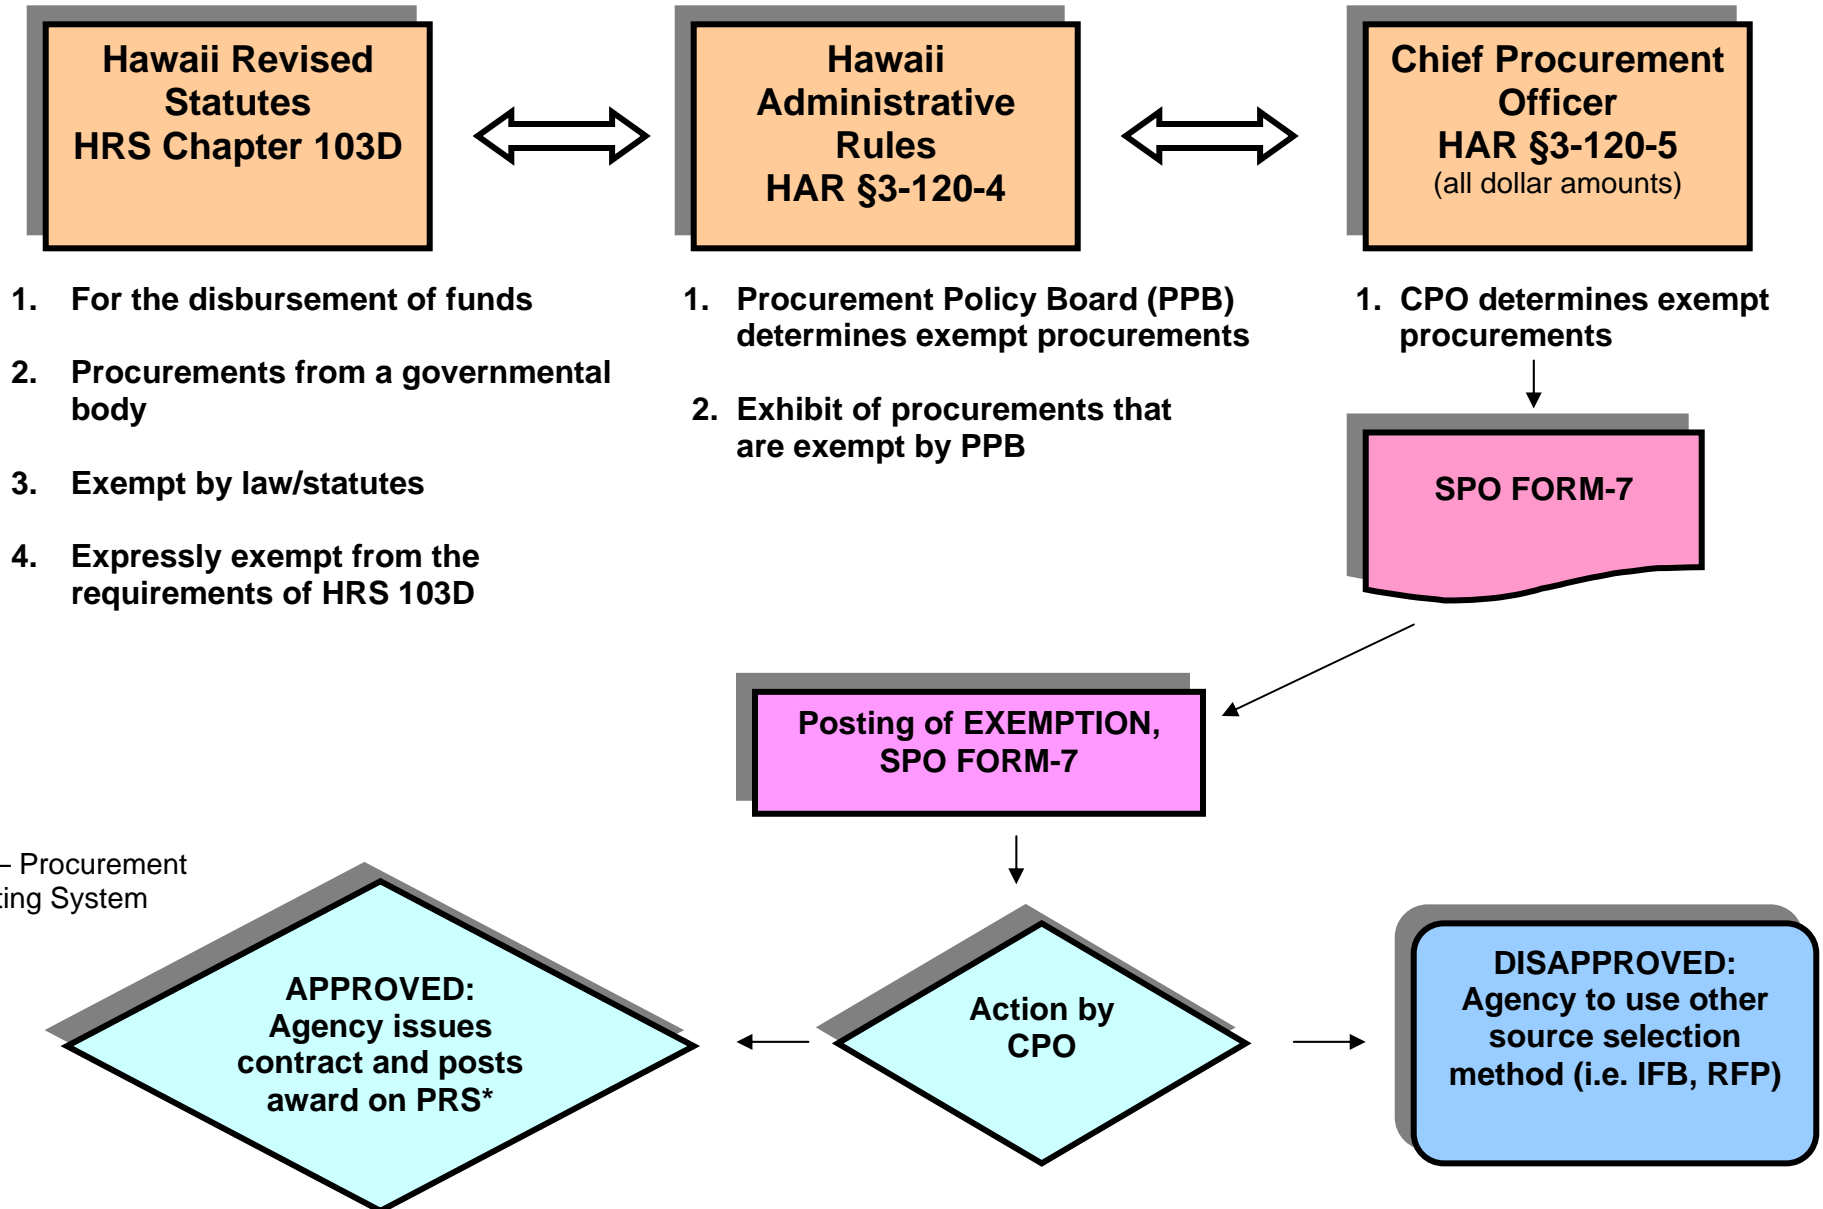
Hawaii Revised Statutes
HRS Chapter 103D

Hawaii Administrative Rules
HAR §3-120-4

Chief Procurement Officer
HAR §3-120-5
(all dollar amounts)

1. For the disbursement of funds

2. Procurements from a governmental body

3. Exempt by law/statutes

4. Expressly exempt from the requirements of HRS 103D

1. Procurement Policy Board (PPB) determines exempt procurements

2. Exhibit of procurements that are exempt by PPB

1. CPO determines exempt procurements

SPO FORM-7

Posting of EXEMPTION, SPO FORM-7

– Procurement
ting System

APPROVED:
Agency issues contract and posts award on PRS*

Action by CPO

DISAPPROVED:
Agency to use other source selection method (i.e. IFB, RFP)